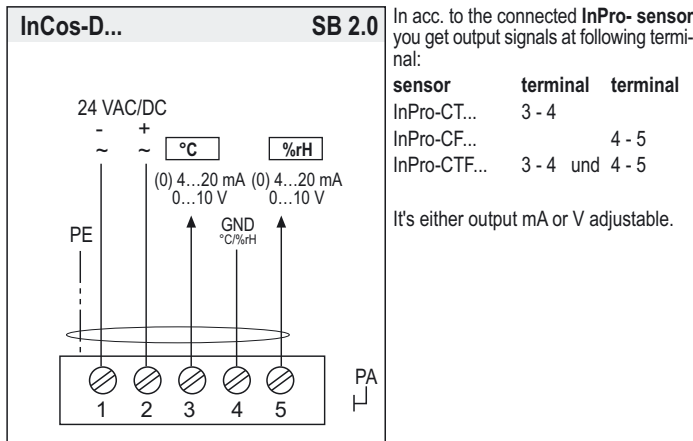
InCos-D... SB 2.0

24 VAC/DC
- +
~ ~

°C

%rH

(0) 4…20 mA
0…10 V

(0) 4…20 mA
0…10 V

GND
°C/%rH

PE

PA

1 2 3 4 5

In acc. to the connected **InPro- sensor** you get output signals at following terminal:

| sensor | terminal | terminal |
|---|---|---|
| InPro-CT... | 3 - 4 | |
| InPro-CF... | | 4 - 5 |
| InPro-CTF... | 3 - 4 und | 4 - 5 |

It's either output mA or V adjustable.